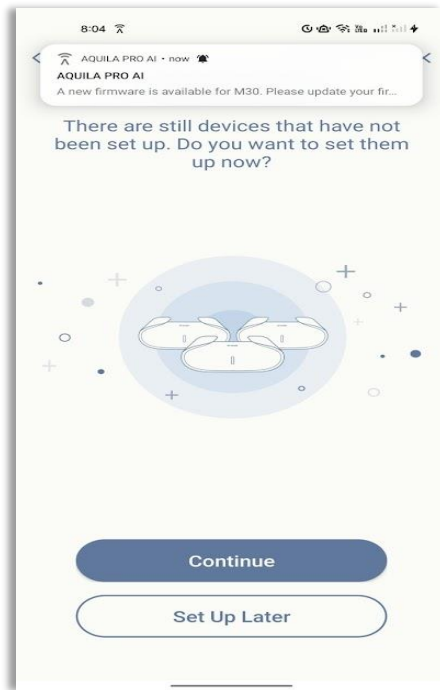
8:04

AQUILA PRO AI • now

AQUILA PRO AI

A new firmware is available for M30. Please update your fir...

There are still devices that have not been set up. Do you want to set them up now?

Continue

Set Up Later